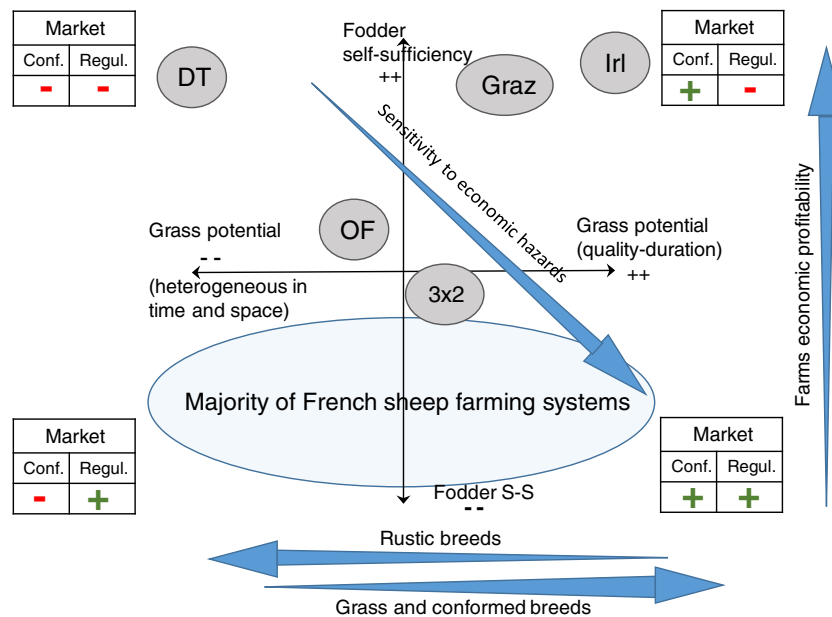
| Market | |
|---|---|
| Conf. | Regul. |
| - | - |

DT

Fodder self-sufficiency ++

Graz

Irl

| Market | |
|---|---|
| Conf. | Regul. |
| + | - |

Sensitivity to economic hazards

Farms economic profitability

Grass potential
- -
(heterogeneous in time and space)

OF

Grass potential (quality-duration) ++

3x2

Majority of French sheep farming systems

| Market | |
|---|---|
| Conf. | Regul. |
| - | + |

| Market | |
|---|---|
| Conf. | Regul. |
| + | + |

Fodder S-S
--

Rustic breeds

Grass and conformed breeds